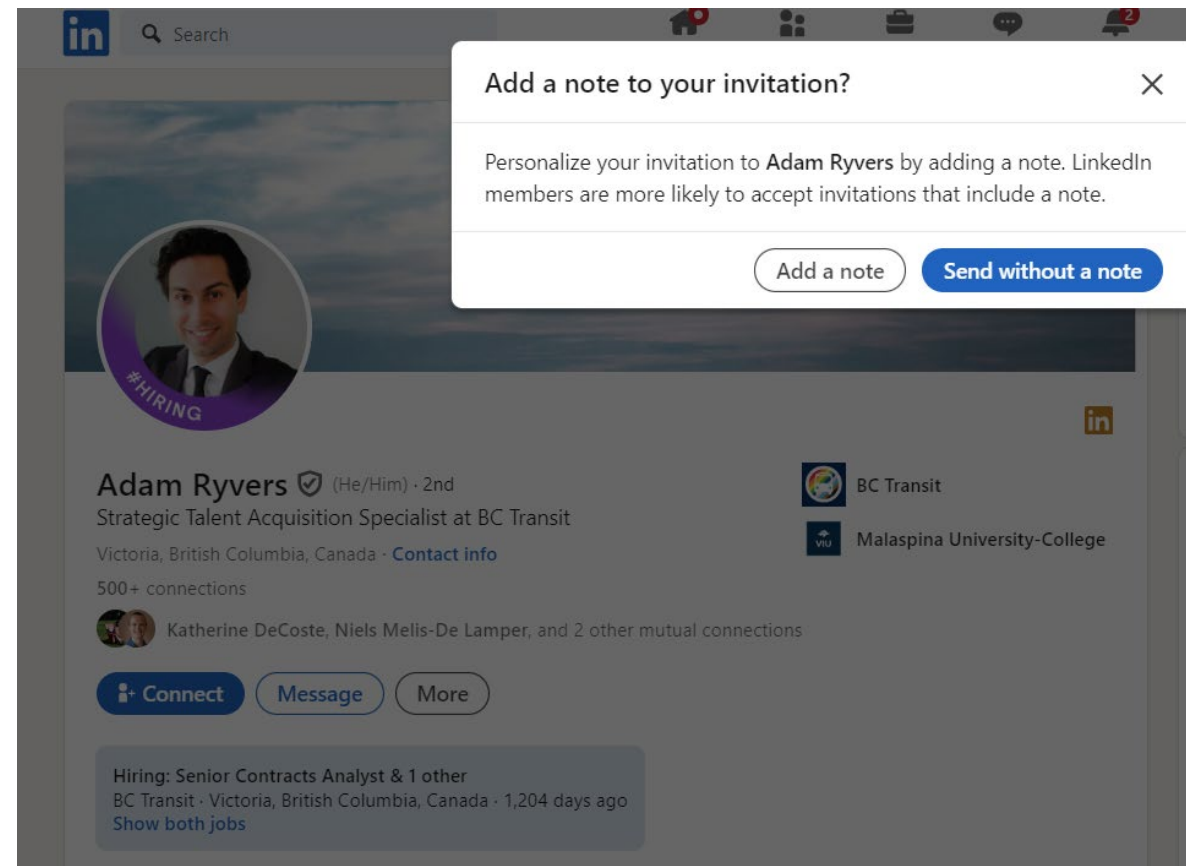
in Search

2

Add a note to your invitation?

Personalize your invitation to **Adam Ryvers** by adding a note. LinkedIn members are more likely to accept invitations that include a note.

Add a note

Send without a note

#HIRING

in

Adam Ryvers (He/Him) · 2nd

Strategic Talent Acquisition Specialist at BC Transit

Victoria, British Columbia, Canada · Contact info

500+ connections

Katherine DeCoste, Niels Melis-De Lamper, and 2 other mutual connections

Connect

Message

More

BC Transit

VIU

Malaspina University-College

Hiring: Senior Contracts Analyst & 1 other

BC Transit · Victoria, British Columbia, Canada · 1,204 days ago

Show both jobs